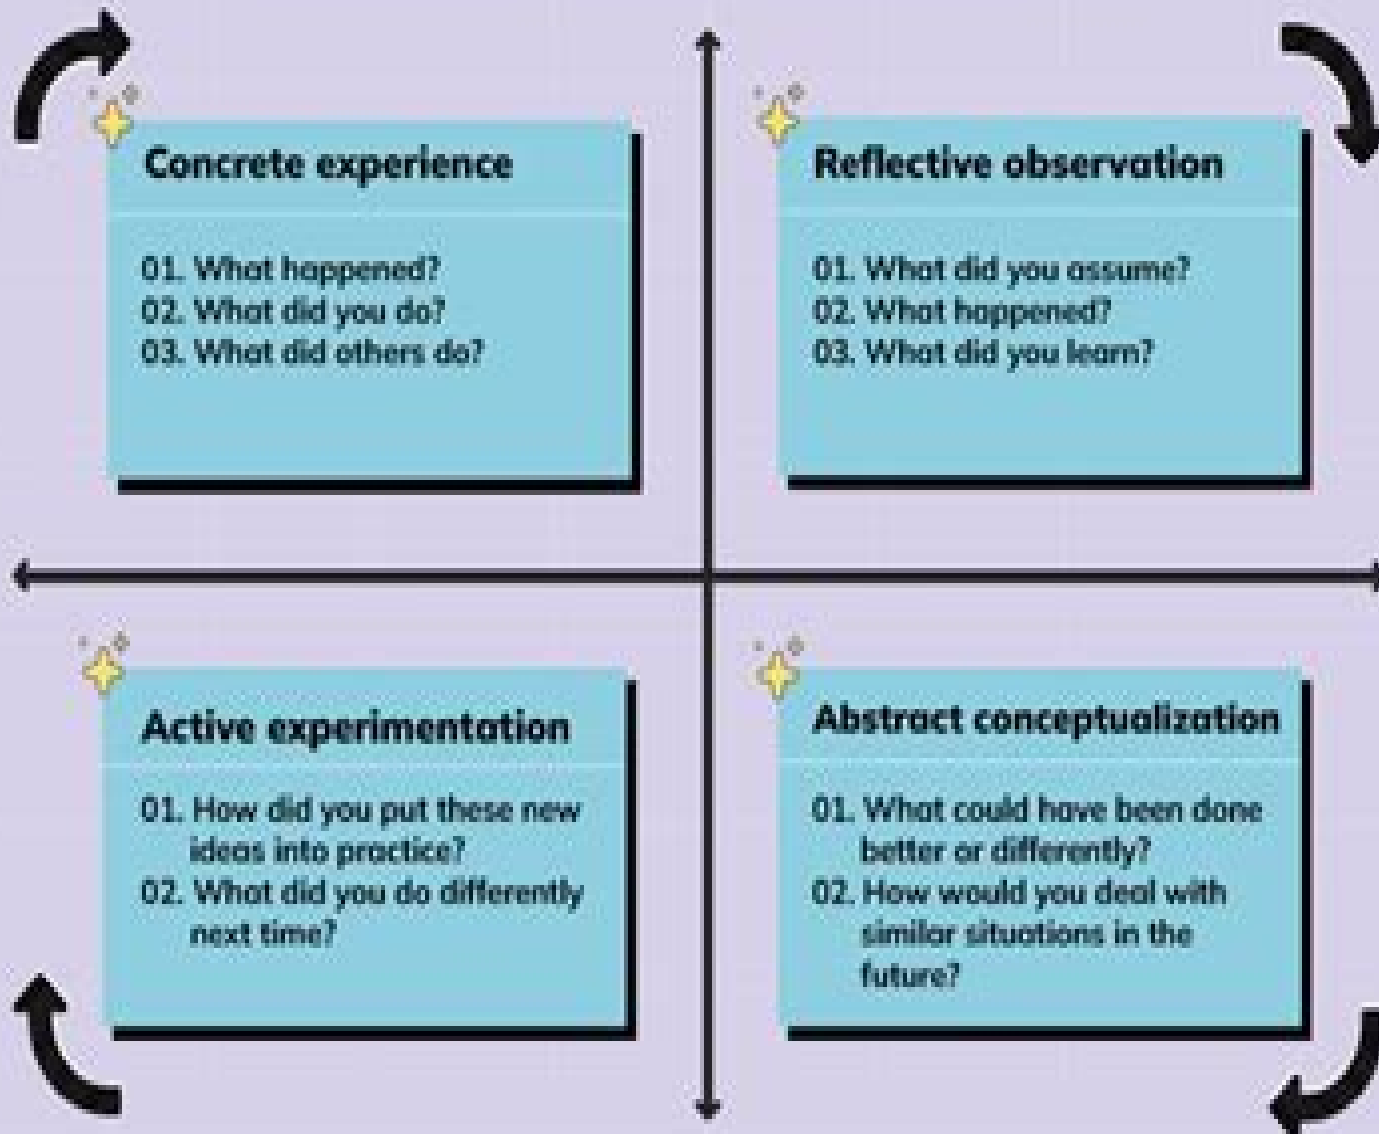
Concrete experience

01. What happened?
02. What did you do?
03. What did others do?

Reflective observation

01. What did you assume?
02. What happened?
03. What did you learn?

Active experimentation

01. How did you put these new ideas into practice?
02. What did you do differently next time?

Abstract conceptualization

01. What could have been done better or differently?
02. How would you deal with similar situations in the future?